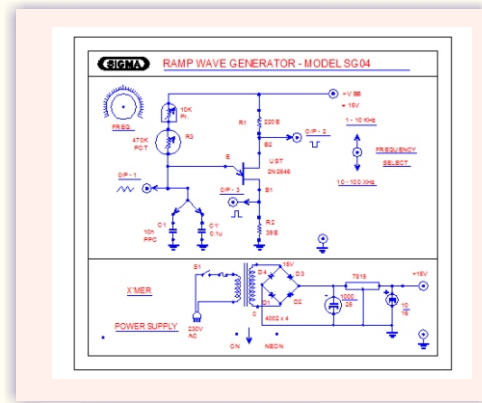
SIGMA

RAMP WAVE GENERATOR - MODEL SG04

10K Pt.

FREQ.

470K POT

R3

R1 220E

+V BB + 15V

B2

O/P - 2

1 - 10 KHz

FREQUENCY SELECT

10 - 100 KHz

E

UJT 2N2646

O/P - 1

O/P - 3

B1

C1 10n PPC

C1' 0.1u

R2 39E

S1

D4

15V

D3

7815

+15V

X'MER

D1

D2

1000 25

10 10

POWER SUPPLY

230V AC

0

4002 x 4

ON

NEON